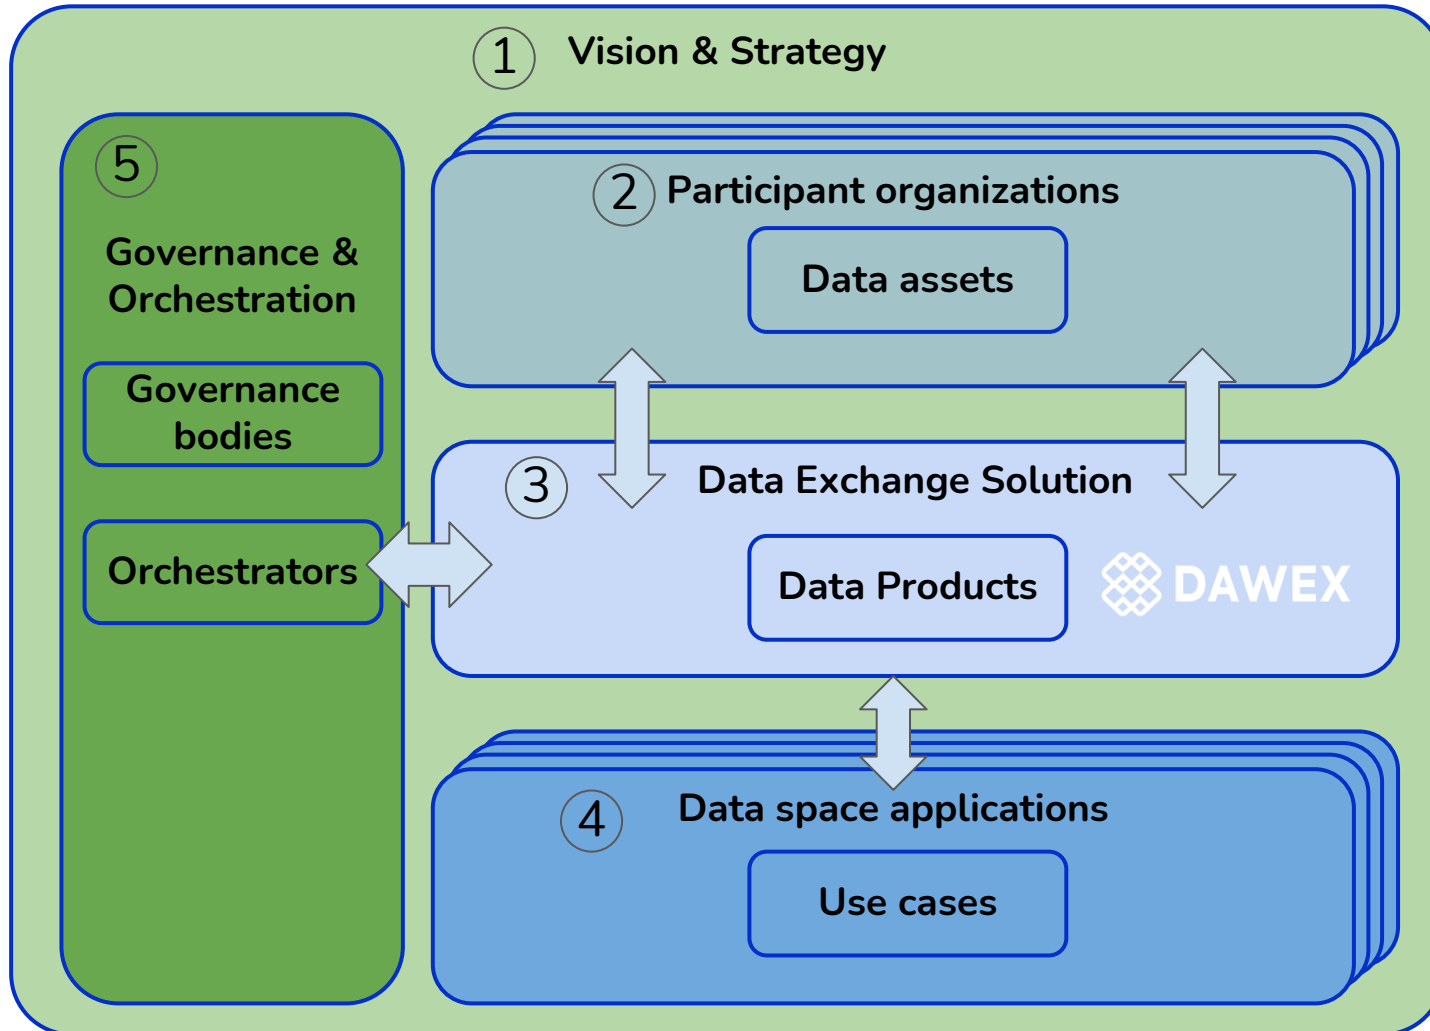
1 Vision & Strategy

5

Governance & Orchestration

Governance bodies

Orchestrators

2 Participant organizations

Data assets

3 Data Exchange Solution

Data Products

DAWEX

4 Data space applications

Use cases